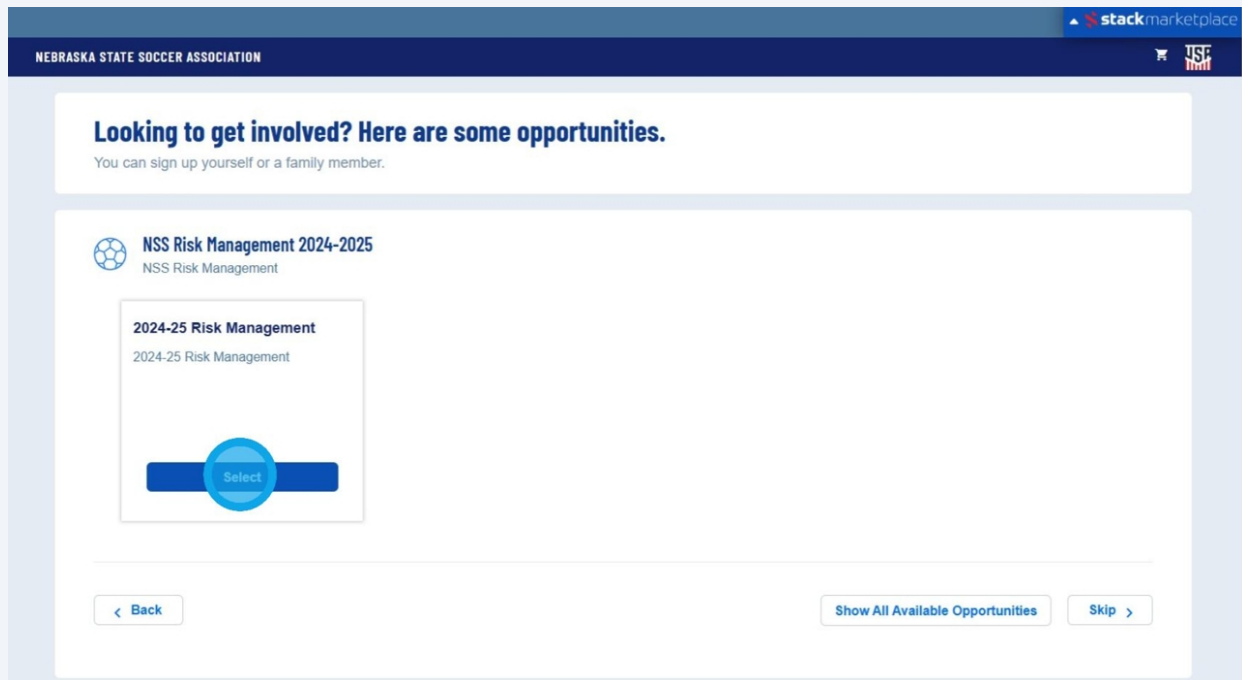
stackmarketplace

NEBRASKA STATE SOCCER ASSOCIATION

USA

Looking to get involved? Here are some opportunities.

You can sign up yourself or a family member.

NSS Risk Management 2024-2025

NSS Risk Management

2024-25 Risk Management

2024-25 Risk Management

Select

‹ Back

Show All Available Opportunities

Skip ›